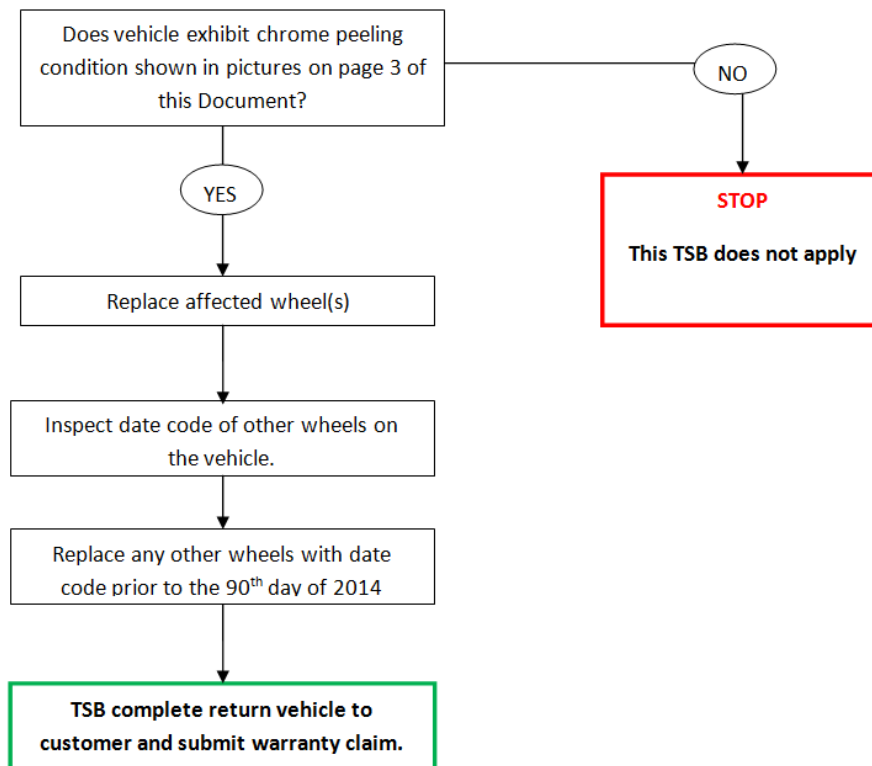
Does vehicle exhibit chrome peeling condition shown in pictures on page 3 of this Document?

NO

STOP

This TSB does not apply

YES

Replace affected wheel(s)

Inspect date code of other wheels on the vehicle.

Replace any other wheels with date code prior to the 90$^{th}$ day of 2014

TSB complete return vehicle to customer and submit warranty claim.